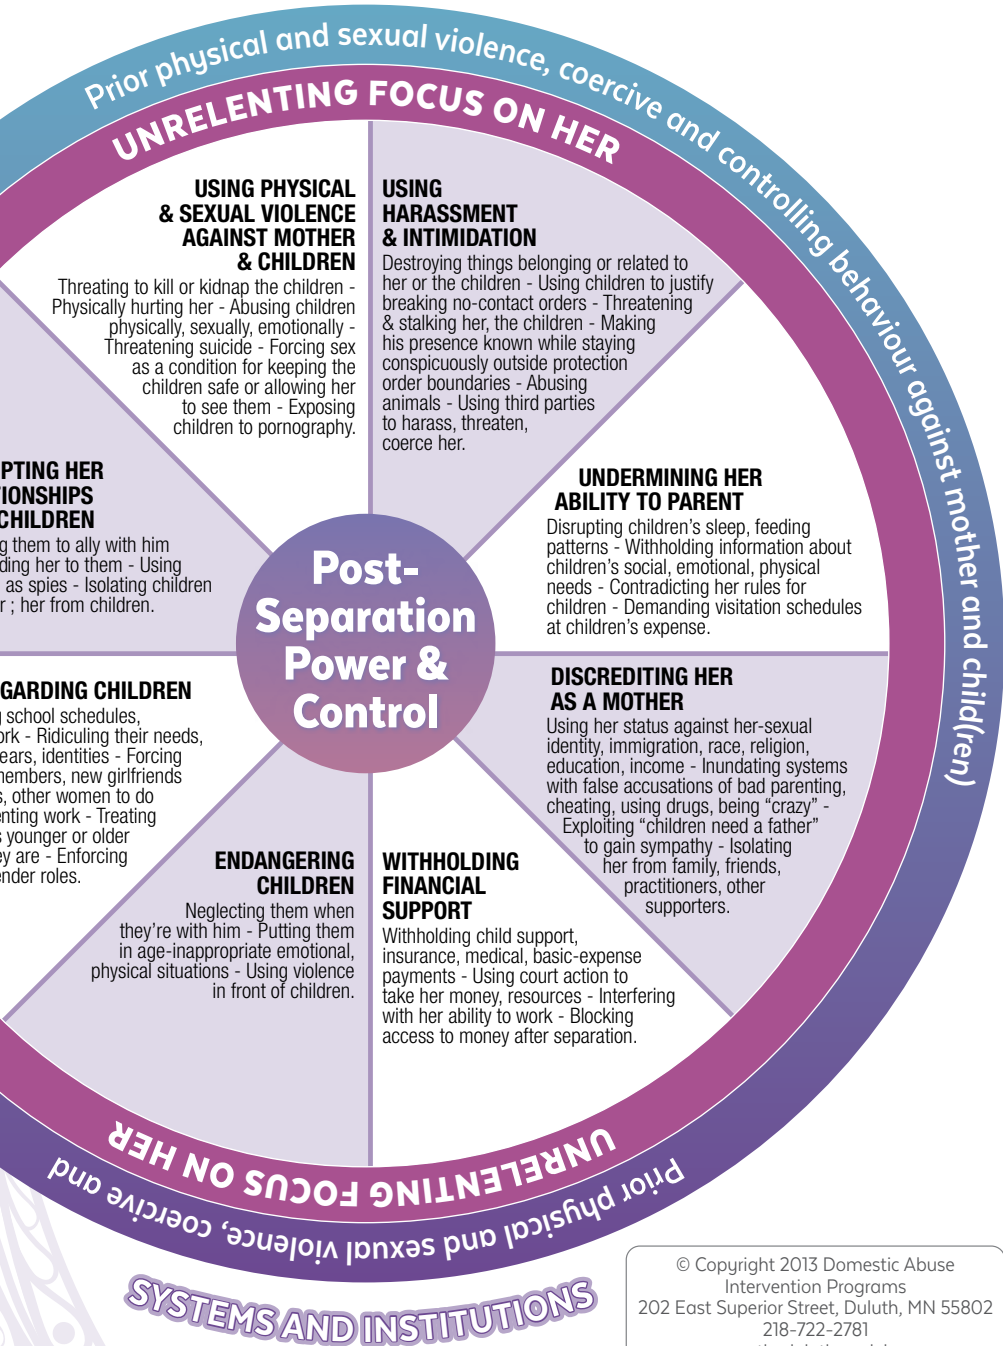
Prior physical and sexual violence, coercive and controlling behaviour against mother and child(ren)

UNRELENTING FOCUS ON HER

USING PHYSICAL & SEXUAL VIOLENCE AGAINST MOTHER & CHILDREN

Threating to kill or kidnap the children - Physically hurting her - Abusing children physically, sexually, emotionally - Threatening suicide - Forcing sex as a condition for keeping the children safe or allowing her to see them - Exposing children to pornography.

USING HARASSMENT & INTIMIDATION

Destroying things belonging or related to her or the children - Using children to justify breaking no-contact orders - Threatening & stalking her, the children - Making his presence known while staying conspicuously outside protection order boundaries - Abusing animals - Using third parties to harass, threaten, coerce her.

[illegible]PTING HER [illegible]IONSHIPS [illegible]CHILDREN

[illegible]g them to ally with him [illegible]ding her to them - Using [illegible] as spies - Isolating children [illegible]r ; her from children.

UNDERMINING HER ABILITY TO PARENT

Disrupting children's sleep, feeding patterns - Withholding information about children's social, emotional, physical needs - Contradicting her rules for children - Demanding visitation schedules at children's expense.

Post-Separation Power & Control

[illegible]GARDING CHILDREN

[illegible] school schedules, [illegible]ork - Ridiculing their needs, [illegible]ears, identities - Forcing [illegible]embers, new girlfriends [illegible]s, other women to do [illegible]nting work - Treating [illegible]s younger or older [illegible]ey are - Enforcing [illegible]nder roles.

DISCREDITING HER AS A MOTHER

Using her status against her-sexual identity, immigration, race, religion, education, income - Inundating systems with false accusations of bad parenting, cheating, using drugs, being "crazy" - Exploiting "children need a father" to gain sympathy - Isolating her from family, friends, practitioners, other supporters.

ENDANGERING CHILDREN

Neglecting them when they're with him - Putting them in age-inappropriate emotional, physical situations - Using violence in front of children.

WITHHOLDING FINANCIAL SUPPORT

Withholding child support, insurance, medical, basic-expense payments - Using court action to take her money, resources - Interfering with her ability to work - Blocking access to money after separation.

UNRELENTING FOCUS ON HER

Prior physical and sexual violence, coercive and

SYSTEMS AND INSTITUTIONS

© Copyright 2013 Domestic Abuse Intervention Programs
202 East Superior Street, Duluth, MN 55802
218-722-2781
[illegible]